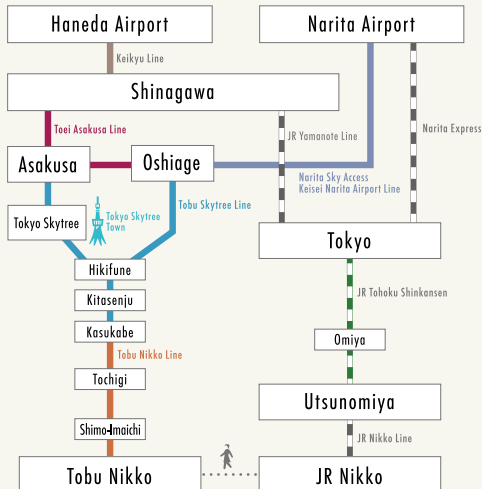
Haneda Airport

Narita Airport

Keikyu Line

Shinagawa

Toei Asakusa Line

JR Yamanote Line

Narita Express

Asakusa

Oshiage

Narita Sky Access
Keisei Narita Airport Line

Tokyo Skytree

Tokyo Skytree Town

Tobu Skytree Line

Tokyo

Hikifune

Kitasenju

JR Tohoku Shinkansen

Kasukabe

Omiya

Tobu Nikko Line

Tochigi

Utsunomiya

Shimo-Imaichi

JR Nikko Line

Tobu Nikko

JR Nikko